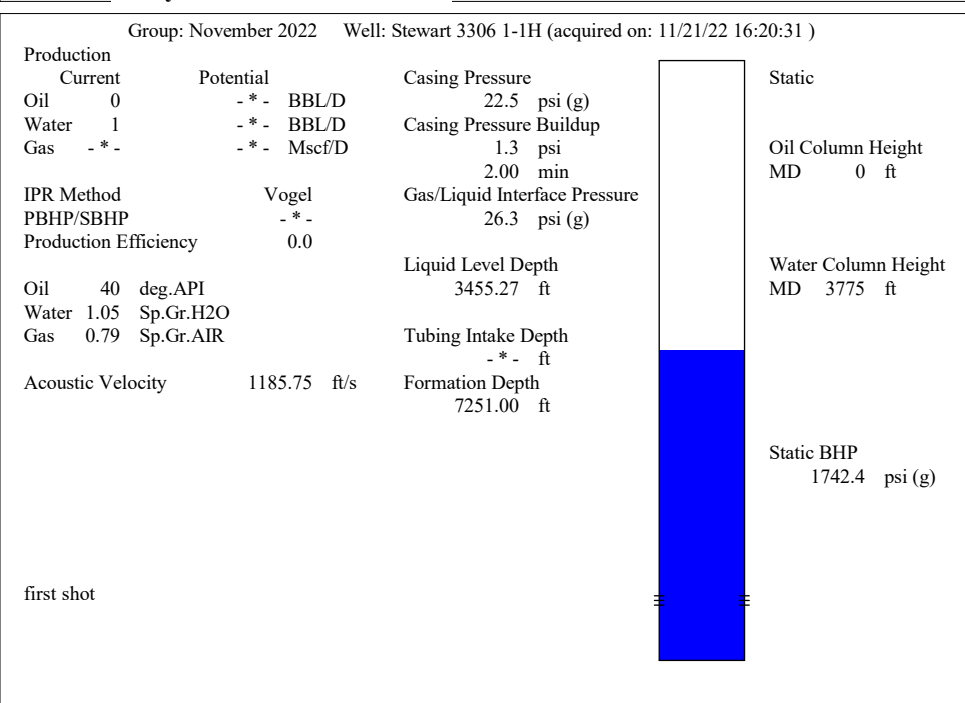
Group: November 2022 Well: Stewart 3306 1-1H (acquired on: 11/21/22 16:20:31 )

Production

| | Current | Potential | |
|---|---|---|---|
| Oil | 0 | - * - | BBL/D |
| Water | 1 | - * - | BBL/D |
| Gas | - * - | - * - | Mscf/D |

IPR Method Vogel
PBHP/SBHP - * -
Production Efficiency 0.0

Oil 40 deg.API
Water 1.05 Sp.Gr.H2O
Gas 0.79 Sp.Gr.AIR

Acoustic Velocity 1185.75 ft/s

Casing Pressure
22.5 psi (g)
Casing Pressure Buildup
1.3 psi
2.00 min
Gas/Liquid Interface Pressure
26.3 psi (g)

Liquid Level Depth
3455.27 ft

Tubing Intake Depth
- * - ft
Formation Depth
7251.00 ft

Static

Oil Column Height
MD 0 ft

Water Column Height
MD 3775 ft

Static BHP
1742.4 psi (g)

first shot